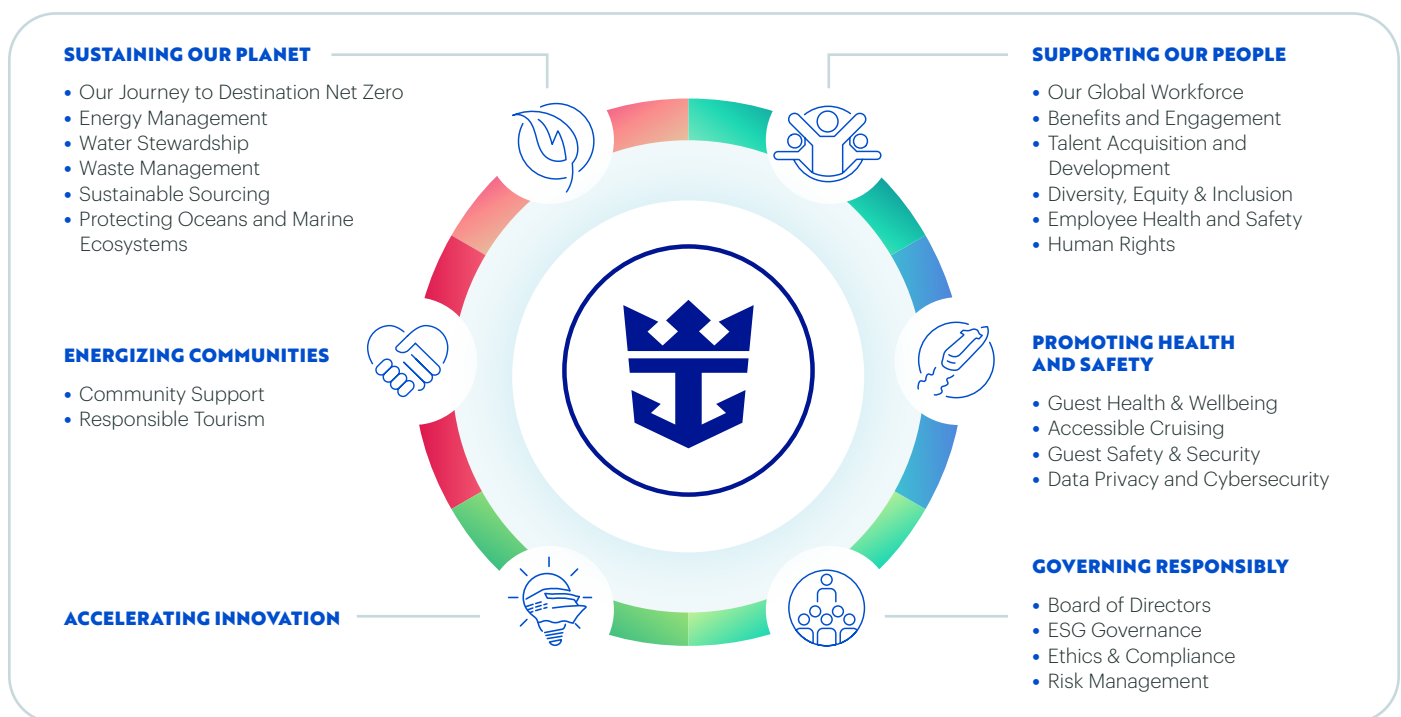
SUSTAINING OUR PLANET

• Our Journey to Destination Net Zero
• Energy Management
• Water Stewardship
• Waste Management
• Sustainable Sourcing
• Protecting Oceans and Marine Ecosystems

SUPPORTING OUR PEOPLE

• Our Global Workforce
• Benefits and Engagement
• Talent Acquisition and Development
• Diversity, Equity & Inclusion
• Employee Health and Safety
• Human Rights

ENERGIZING COMMUNITIES

• Community Support
• Responsible Tourism

PROMOTING HEALTH AND SAFETY

• Guest Health & Wellbeing
• Accessible Cruising
• Guest Safety & Security
• Data Privacy and Cybersecurity

ACCELERATING INNOVATION

GOVERNING RESPONSIBLY

• Board of Directors
• ESG Governance
• Ethics & Compliance
• Risk Management